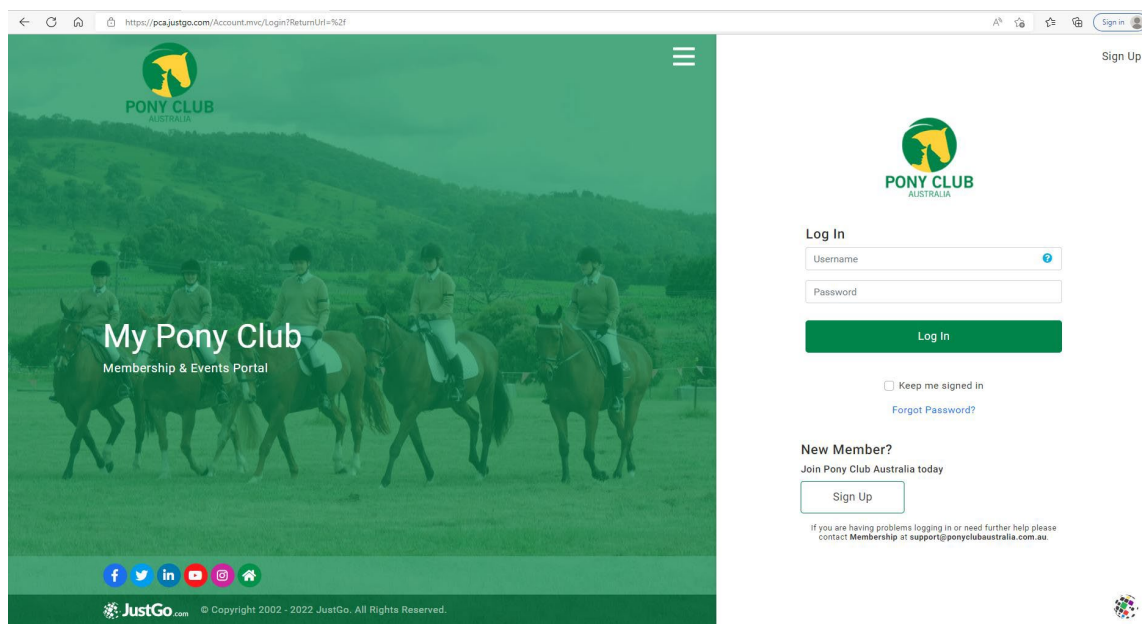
https://pca.justgo.com/Account.mvc/Login?ReturnUrl=%2f

Sign in

PONY CLUB
AUSTRALIA

My Pony Club
Membership & Events Portal

JustGo.com © Copyright 2002 - 2022 JustGo. All Rights Reserved.

Sign Up

PONY CLUB
AUSTRALIA

Log In

Username

Password

Log In

Keep me signed in

Forgot Password?

New Member?
Join Pony Club Australia today

Sign Up

If you are having problems logging in or need further help please contact **Membership** at **support@ponyclubaustralia.com.au**.